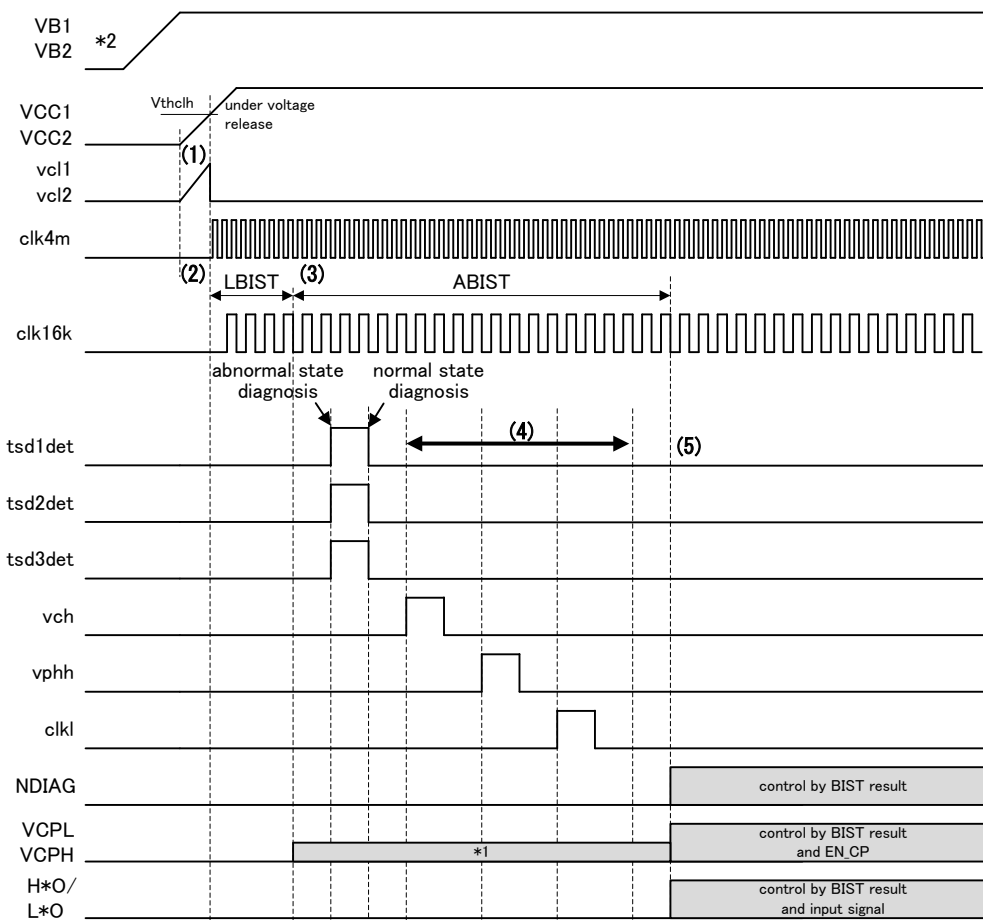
VB1
VB2
*2

Vthclh
under voltage release

VCC1
VCC2
(1)
vcl1
vcl2

clk4m
(2)
LBIST
(3)
ABIST

clk16k

abnormal state diagnosis
normal state diagnosis

tsd1det
(4)
(5)

tsd2det

tsd3det

vch

vphh

clkl

NDIAG
control by BIST result

VCPL
VCPH
*1
control by BIST result and EN_CP

H*O/
L*O
control by BIST result and input signal